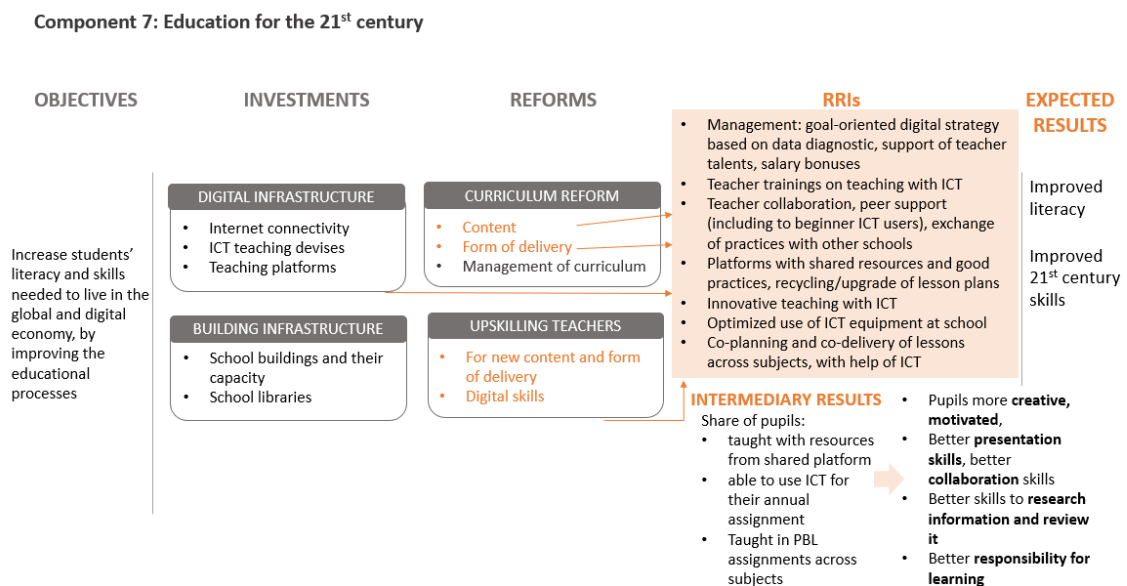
Component 7: Education for the 21$^{st}$ century

OBJECTIVES

INVESTMENTS

REFORMS

RRIs

EXPECTED RESULTS

Increase students' literacy and skills needed to live in the global and digital economy, by improving the educational processes

DIGITAL INFRASTRUCTURE
- Internet connectivity
- ICT teaching devises
- Teaching platforms

BUILDING INFRASTRUCTURE
- School buildings and their capacity
- School libraries

CURRICULUM REFORM
- Content
- Form of delivery
- Management of curriculum

UPSKILLING TEACHERS
- For new content and form of delivery
- Digital skills

- Management: goal-oriented digital strategy based on data diagnostic, support of teacher talents, salary bonuses
- Teacher trainings on teaching with ICT
- Teacher collaboration, peer support (including to beginner ICT users), exchange of practices with other schools
- Platforms with shared resources and good practices, recycling/upgrade of lesson plans
- Innovative teaching with ICT
- Optimized use of ICT equipment at school
- Co-planning and co-delivery of lessons across subjects, with help of ICT

Improved literacy

Improved 21$^{st}$ century skills

INTERMEDIARY RESULTS
Share of pupils:
- taught with resources from shared platform
- able to use ICT for their annual assignment
- Taught in PBL assignments across subjects

- Pupils more **creative, motivated**,
- Better **presentation skills**, better **collaboration** skills
- Better skills to **research information and review it**
- Better **responsibility for learning**